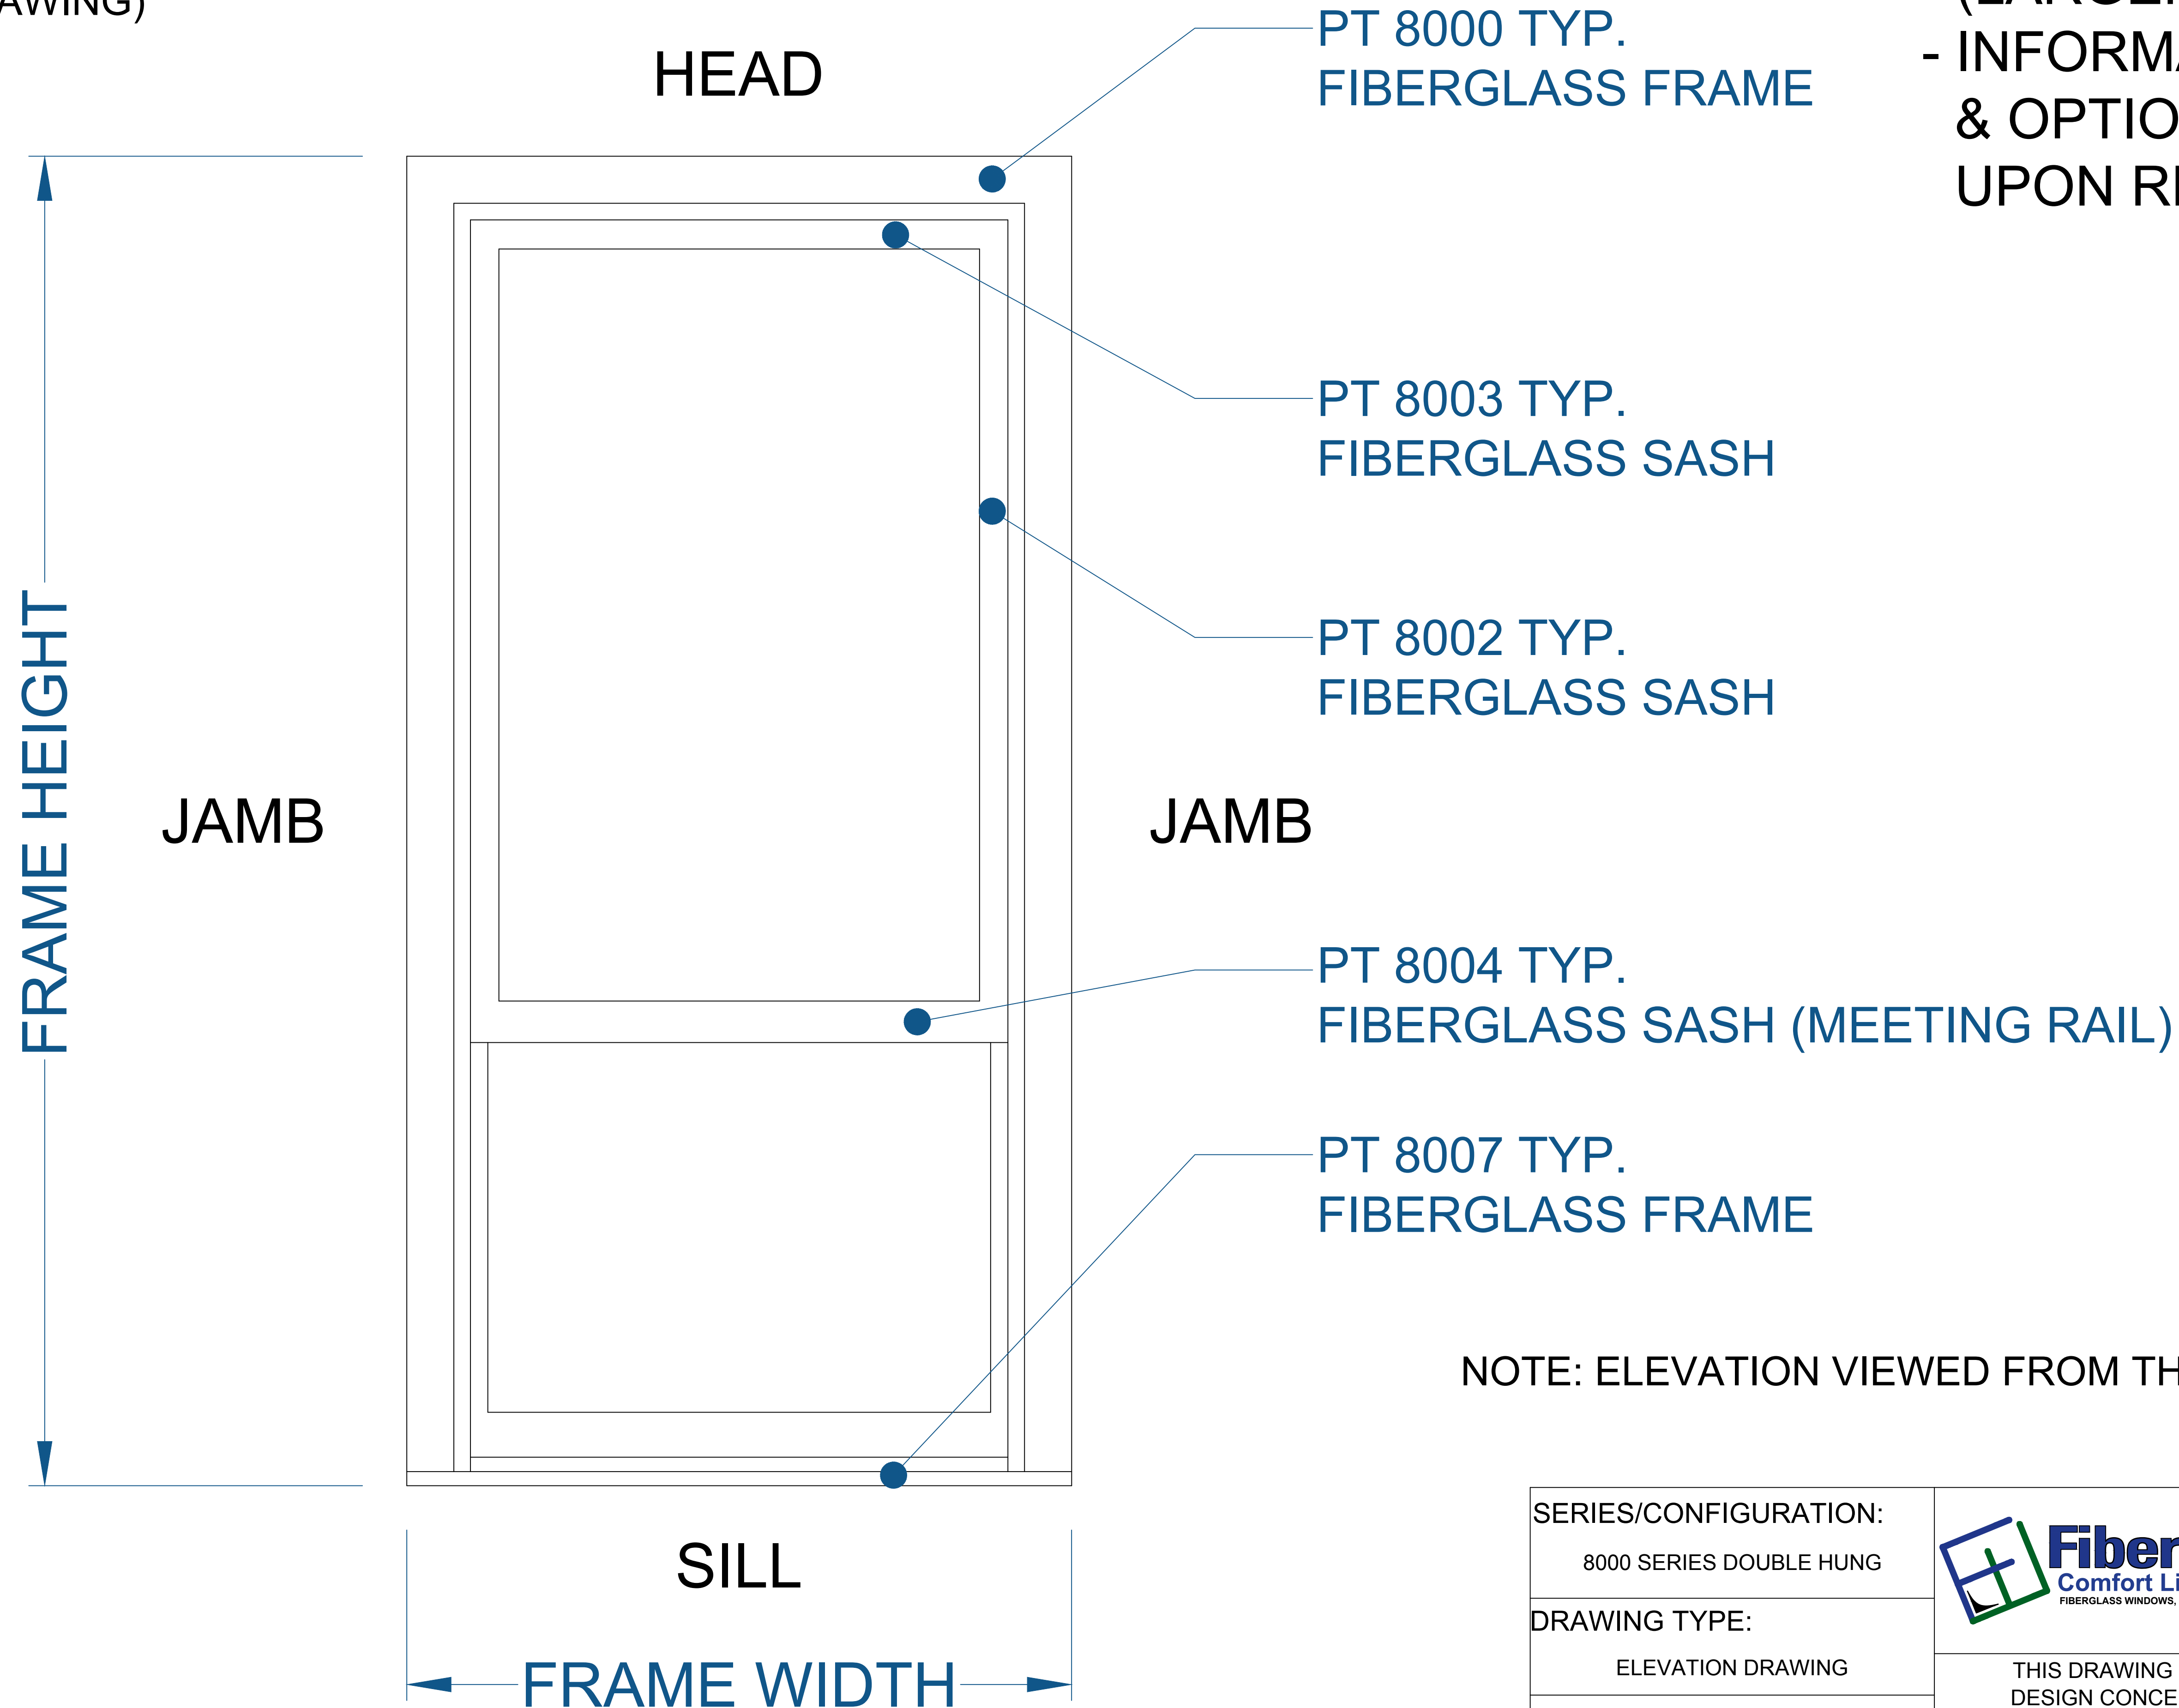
AWING)

HEAD

PT 8000 TYP.
FIBERGLASS FRAME

- INFORM
& OPTIO
UPON R

PT 8003 TYP.
FIBERGLASS SASH

PT 8002 TYP.
FIBERGLASS SASH

FRAME HEIGHT

JAMB

JAMB

PT 8004 TYP.
FIBERGLASS SASH (MEETING RAIL)

PT 8007 TYP.
FIBERGLASS FRAME

NOTE: ELEVATION VIEWED FROM TH

SILL

FRAME WIDTH

SERIES/CONFIGURATION:
8000 SERIES DOUBLE HUNG

DRAWING TYPE:
ELEVATION DRAWING

Fiber
Comfort Li
FIBERGLASS WINDOWS,

THIS DRAWING
DESIGN CONCE